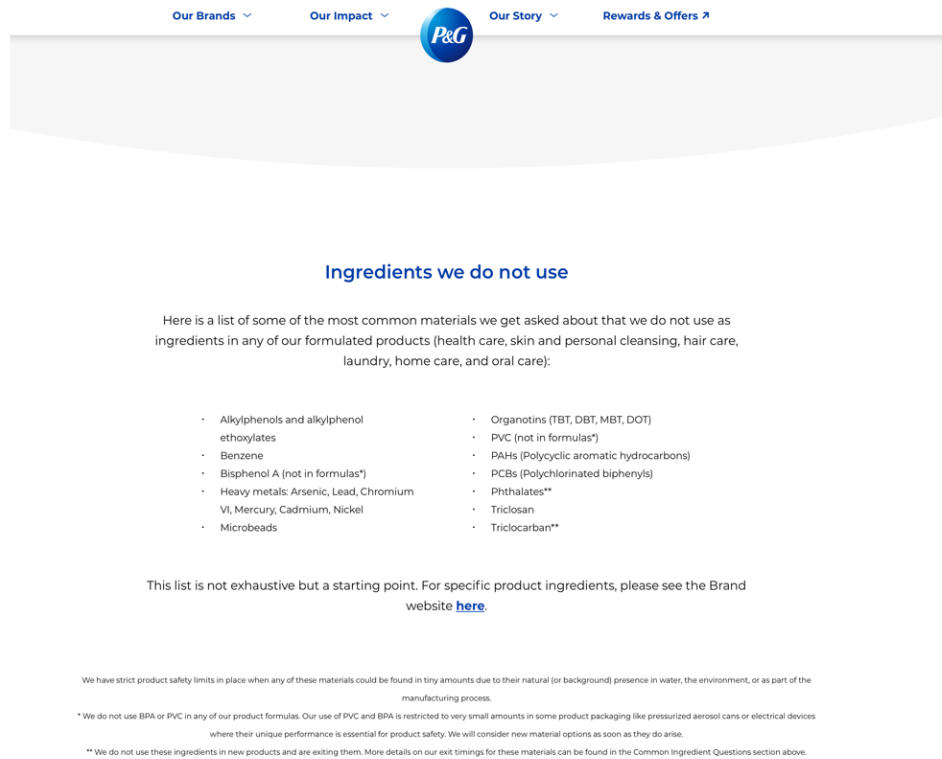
Our Brands ⌄ Our Impact ⌄ P&G Our Story ⌄ Rewards & Offers ↗

Ingredients we do not use

Here is a list of some of the most common materials we get asked about that we do not use as ingredients in any of our formulated products (health care, skin and personal cleansing, hair care, laundry, home care, and oral care):

- Alkylphenols and alkylphenol ethoxylates
- Benzene
- Bisphenol A (not in formulas*)
- Heavy metals: Arsenic, Lead, Chromium VI, Mercury, Cadmium, Nickel
- Microbeads

- Organotins (TBT, DBT, MBT, DOT)
- PVC (not in formulas*)
- PAHs (Polycyclic aromatic hydrocarbons)
- PCBs (Polychlorinated biphenyls)
- Phthalates**
- Triclosan
- Triclocarban**

This list is not exhaustive but a starting point. For specific product ingredients, please see the Brand website here.

We have strict product safety limits in place when any of these materials could be found in tiny amounts due to their natural (or background) presence in water, the environment, or as part of the manufacturing process.

* We do not use BPA or PVC in any of our product formulas. Our use of PVC and BPA is restricted to very small amounts in some product packaging like pressurized aerosol cans or electrical devices where their unique performance is essential for product safety. We will consider new material options as soon as they do arise.

** We do not use these ingredients in new products and are exiting them. More details on our exit timings for these materials can be found in the Common Ingredient Questions section above.